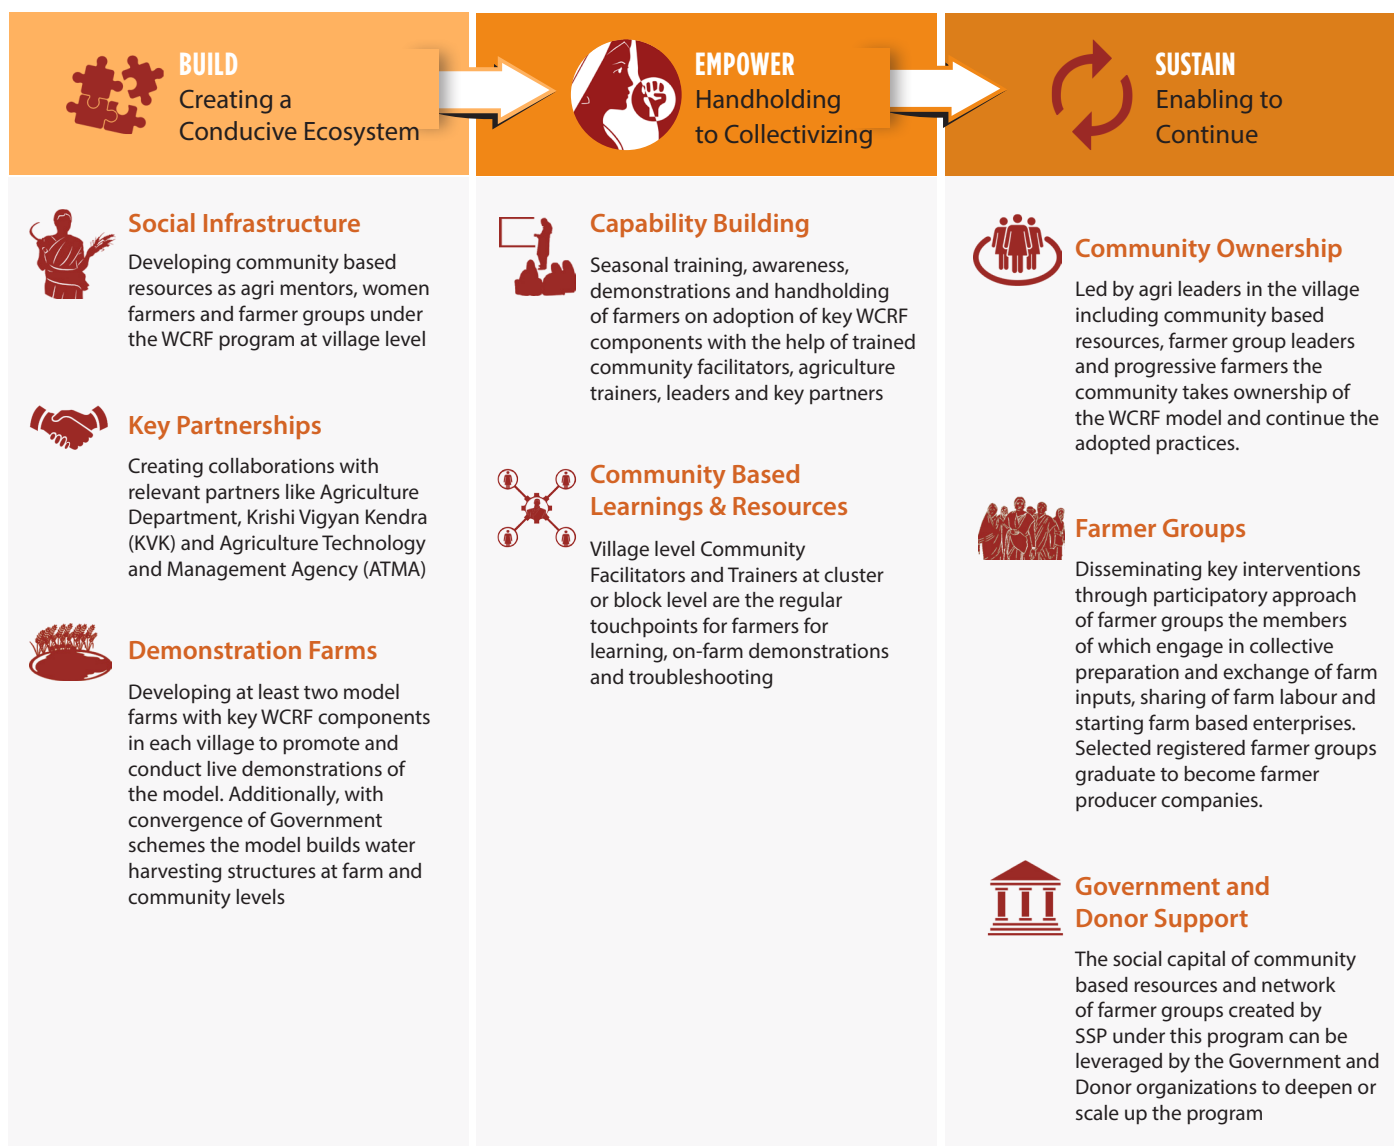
BUILD
Creating a Conducive Ecosystem

Social Infrastructure

Developing community based resources as agri mentors, women farmers and farmer groups under the WCRF program at village level

Key Partnerships

Creating collaborations with relevant partners like Agriculture Department, Krishi Vigyan Kendra (KVK) and Agriculture Technology and Management Agency (ATMA)

Demonstration Farms

Developing at least two model farms with key WCRF components in each village to promote and conduct live demonstrations of the model. Additionally, with convergence of Government schemes the model builds water harvesting structures at farm and community levels

EMPOWER
Handholding to Collectivizing

Capability Building

Seasonal training, awareness, demonstrations and handholding of farmers on adoption of key WCRF components with the help of trained community facilitators, agriculture trainers, leaders and key partners

Community Based Learnings & Resources

Village level Community Facilitators and Trainers at cluster or block level are the regular touchpoints for farmers for learning, on-farm demonstrations and troubleshooting

SUSTAIN
Enabling to Continue

Community Ownership

Led by agri leaders in the village including community based resources, farmer group leaders and progressive farmers the community takes ownership of the WCRF model and continue the adopted practices.

Farmer Groups

Disseminating key interventions through participatory approach of farmer groups the members of which engage in collective preparation and exchange of farm inputs, sharing of farm labour and starting farm based enterprises. Selected registered farmer groups graduate to become farmer producer companies.

Government and Donor Support

The social capital of community based resources and network of farmer groups created by SSP under this program can be leveraged by the Government and Donor organizations to deepen or scale up the program